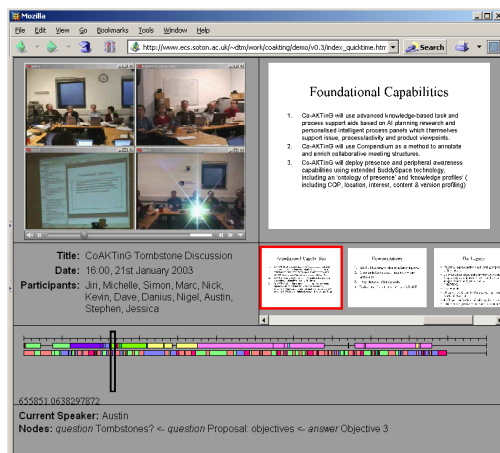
Mozilla

File Edit View Go Bookmarks Tools Window Help

http://www.ecs.soton.ac.uk/~dtm/work/coakting/demo/v0.3/index_quicktime.htm

Search

Foundational Capabilities

1. Co-AKTinG will use advanced knowledge-based task and process support aids based on AI planning research and personalised intelligent process panels which themselves support issue, process/activity and product viewpoints.
2. Co-AKTinG will use Compendium as a method to annotate and enrich collaborative meeting structures.
3. Co-AKTinG will deploy presence and peripheral awareness capabilities using extended BuddySpace technology, including an 'ontology of presence' and 'knowledge profiles' (including COP, location, interest, content & version profiling)

Title: CoAKTinG Tombstone Discussion
Date: 16:00, 21st January 2003
Participants: Jiri, Michelle, Simon, Marc, Nick, Kevin, Dave, Danius, Nigel, Austin, Stephen, Jessica

Foundational Capabilities

Demonstrators

The Legacy

655851.0638297872

Current Speaker: Austin
Nodes: question Tombstones? <- question Proposal: objectives <- answer Objective 3